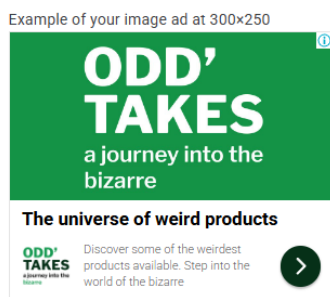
Example of your image ad at 300×250

ODD' TAKES
a journey into the bizarre

The universe of weird products

ODD' TAKES
a journey into the bizarre

Discover some of the weirdest products available. Step into the world of the bizarre